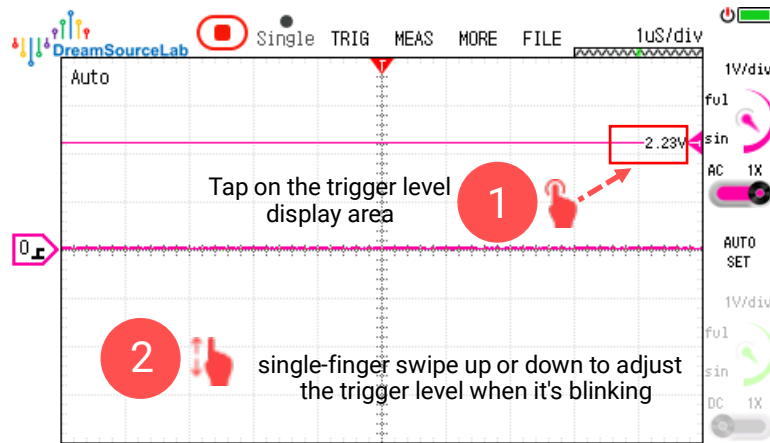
DreamSourceLab

Single TRIG MEAS MORE FILE 1uS/div

Auto

T

2.23V

Tap on the trigger level display area

1

0

2

single-finger swipe up or down to adjust the trigger level when it's blinking

1V/div
ful
sin
AC 1X

AUTO SET

1V/div
ful
sin
DC 1X